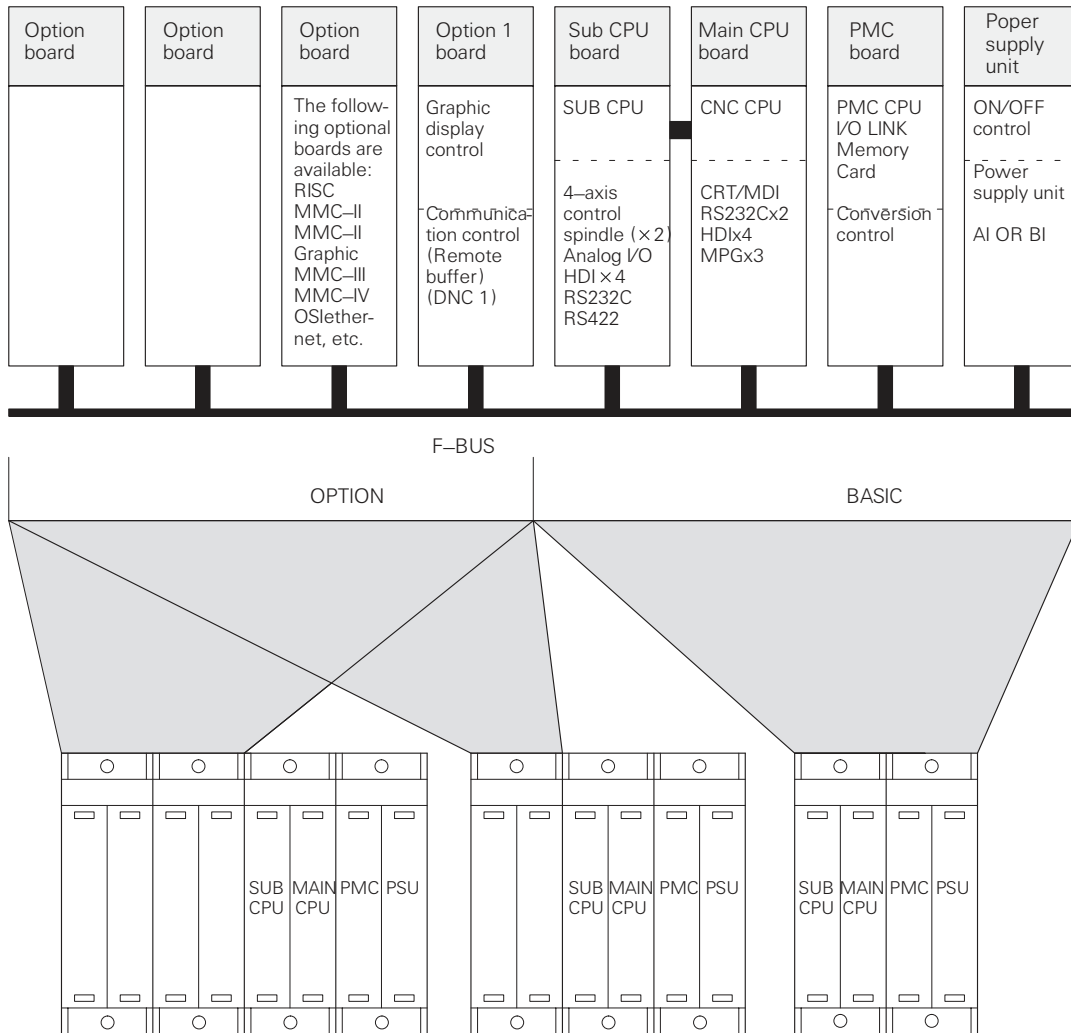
Option board

Option board

Option board

The following optional boards are available: RISC MMC–II MMC–II Graphic MMC–III MMC–IV OSlethernet, etc.

Option 1 board

Graphic display control

Communication control (Remote buffer) (DNC 1)

Sub CPU board

SUB CPU

4–axis control spindle (×2) Analog I/O HDI×4 RS232C RS422

Main CPU board

CNC CPU

CRT/MDI RS232Cx2 HDIx4 MPGx3

PMC board

PMC CPU I/O LINK Memory Card

Conversion control

Poper supply unit

ON/OFF control

Power supply unit

AI OR BI

F–BUS

OPTION

BASIC

SUB CPU MAIN CPU PMC PSU

SUB CPU MAIN CPU PMC PSU

SUB CPU MAIN CPU PMC PSU